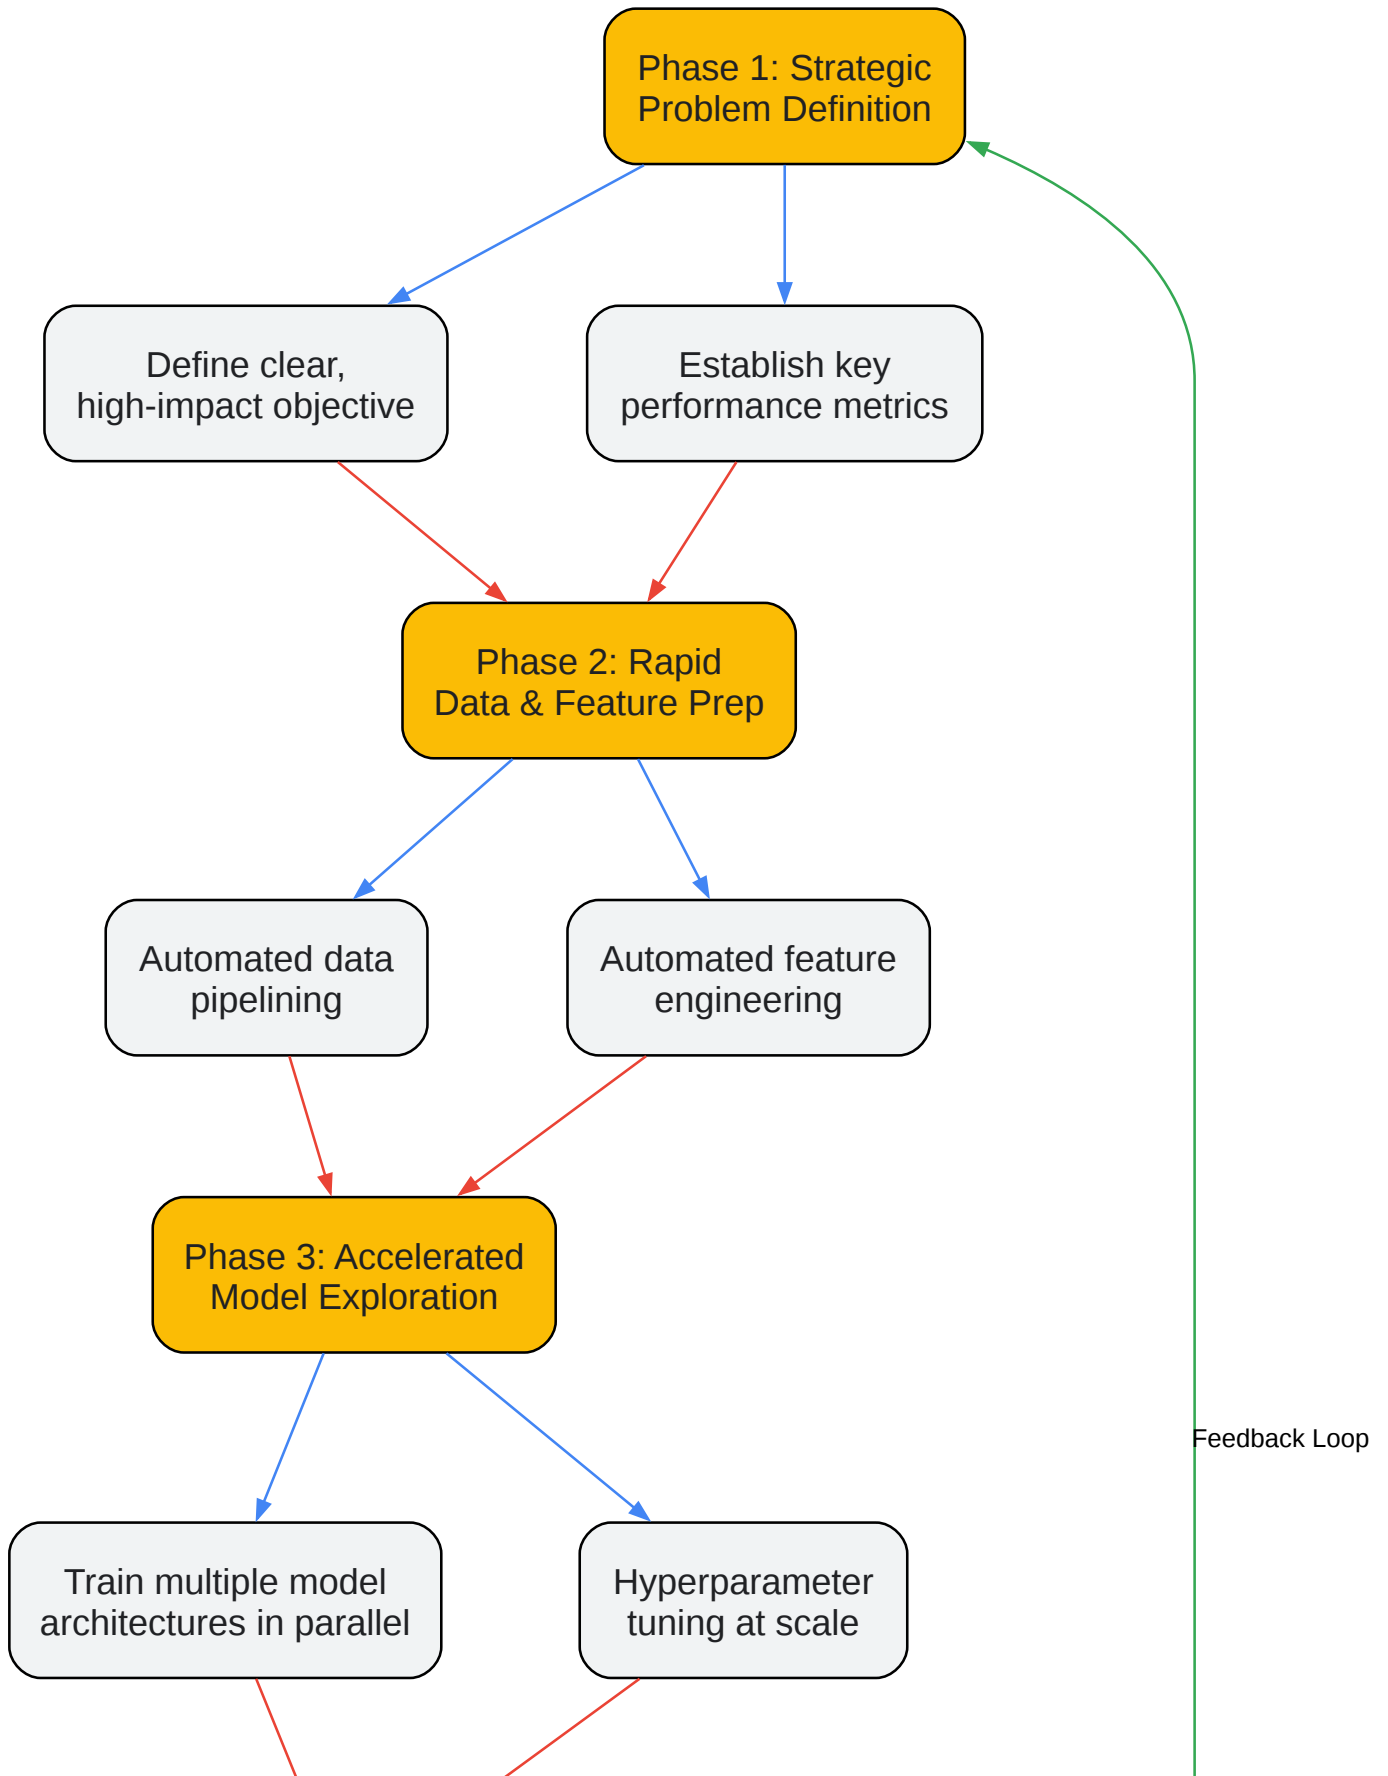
Phase 1: Strategic Problem Definition

Define clear, high-impact objective

Establish key performance metrics

Phase 2: Rapid Data & Feature Prep

Automated data pipelining

Automated feature engineering

Phase 3: Accelerated Model Exploration

Train multiple model architectures in parallel

Hyperparameter tuning at scale

Feedback Loop